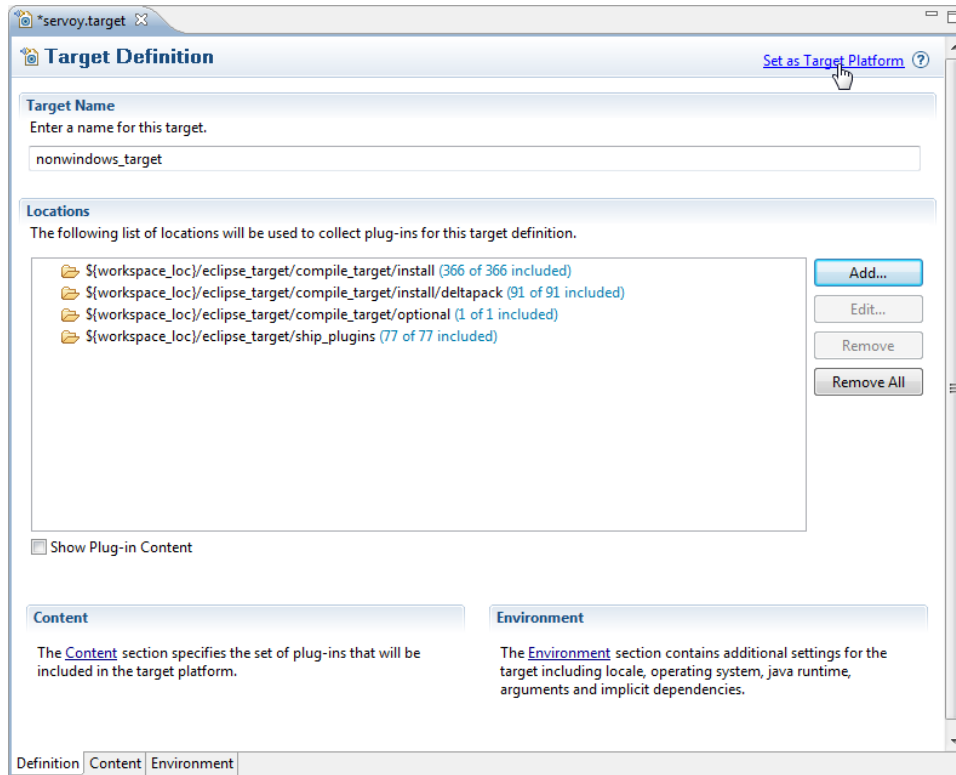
*servoy.target

Target Definition

Set as Target Platform ?

Target Name

Enter a name for this target.

nonwindows_target

Locations

The following list of locations will be used to collect plug-ins for this target definition.

${workspace_loc}/eclipse_target/compile_target/install (366 of 366 included)
${workspace_loc}/eclipse_target/compile_target/install/deltapack (91 of 91 included)
${workspace_loc}/eclipse_target/compile_target/optional (1 of 1 included)
${workspace_loc}/eclipse_target/ship_plugins (77 of 77 included)

Add...
Edit...
Remove
Remove All

Show Plug-in Content

Content

The Content section specifies the set of plug-ins that will be included in the target platform.

Environment

The Environment section contains additional settings for the target including locale, operating system, java runtime, arguments and implicit dependencies.

Definition | Content | Environment